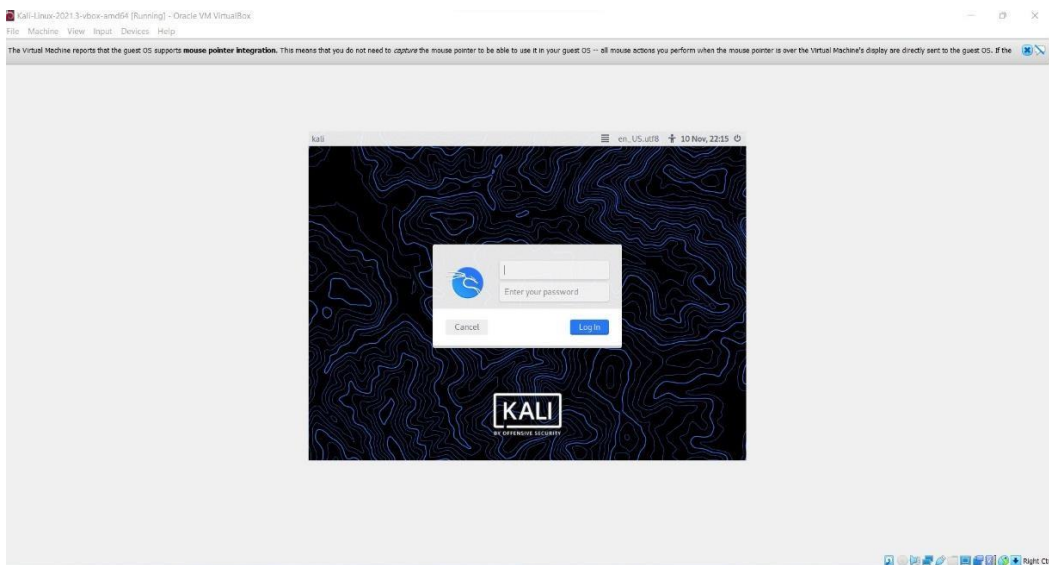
Kali-Linux-2021.3-vbox-amd64 [Running] - Oracle VM VirtualBox

File Machine View Input Devices Help

The Virtual Machine reports that the guest OS supports **mouse pointer integration.** This means that you do not need to *capture* the mouse pointer to be able to use it in your guest OS -- all mouse actions you perform when the mouse pointer is over the Virtual Machine's display are directly sent to the guest OS. If the

kali

en_US.utf8 10 Nov, 22:15

Enter your password

Cancel

Log In

KALI

BY OFFENSIVE SECURITY

Right Ct